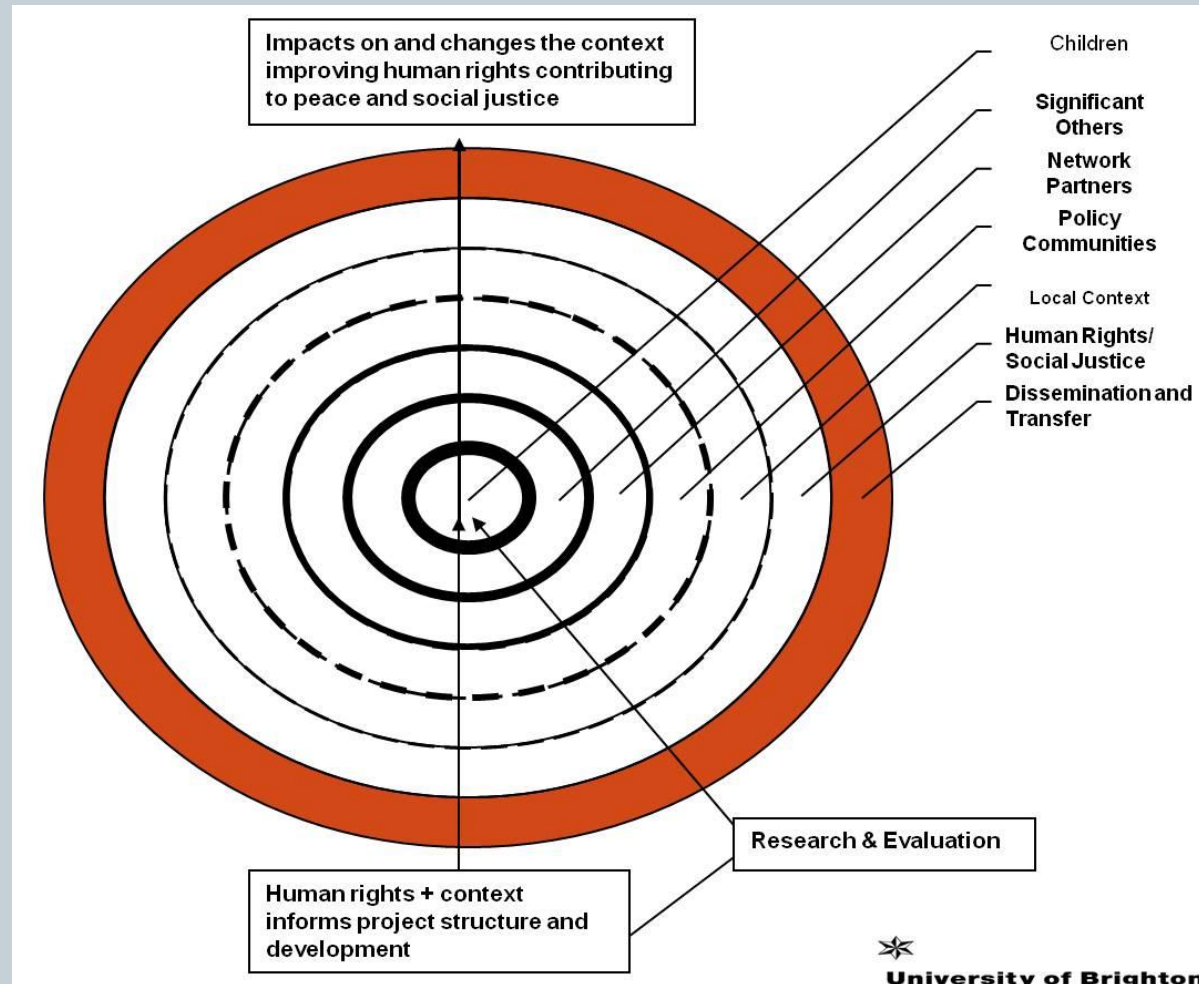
Impacts on and changes the context improving human rights contributing to peace and social justice

Children

Significant Others

Network Partners

Policy Communities

Local Context

Human Rights/ Social Justice

Dissemination and Transfer

Research & Evaluation

Human rights + context informs project structure and development

University of Brighton